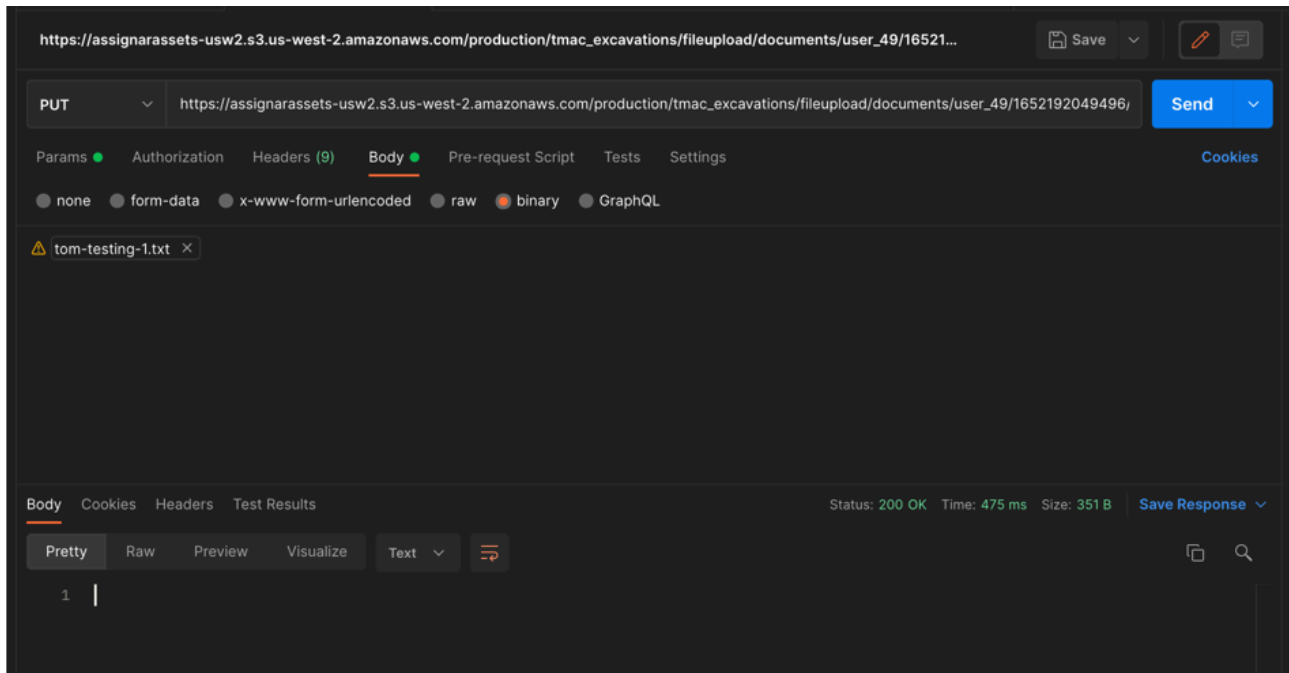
https://assignarassets-usw2.s3.us-west-2.amazonaws.com/production/tmac_excavations/fileupload/documents/user_49/16521...

Save

PUT https://assignarassets-usw2.s3.us-west-2.amazonaws.com/production/tmac_excavations/fileupload/documents/user_49/1652192049496/

Send

Params Authorization Headers (9) Body Pre-request Script Tests Settings Cookies

none form-data x-www-form-urlencoded raw binary GraphQL

tom-testing-1.txt

Body Cookies Headers Test Results Status: 200 OK Time: 475 ms Size: 351 B Save Response

Pretty Raw Preview Visualize Text

1